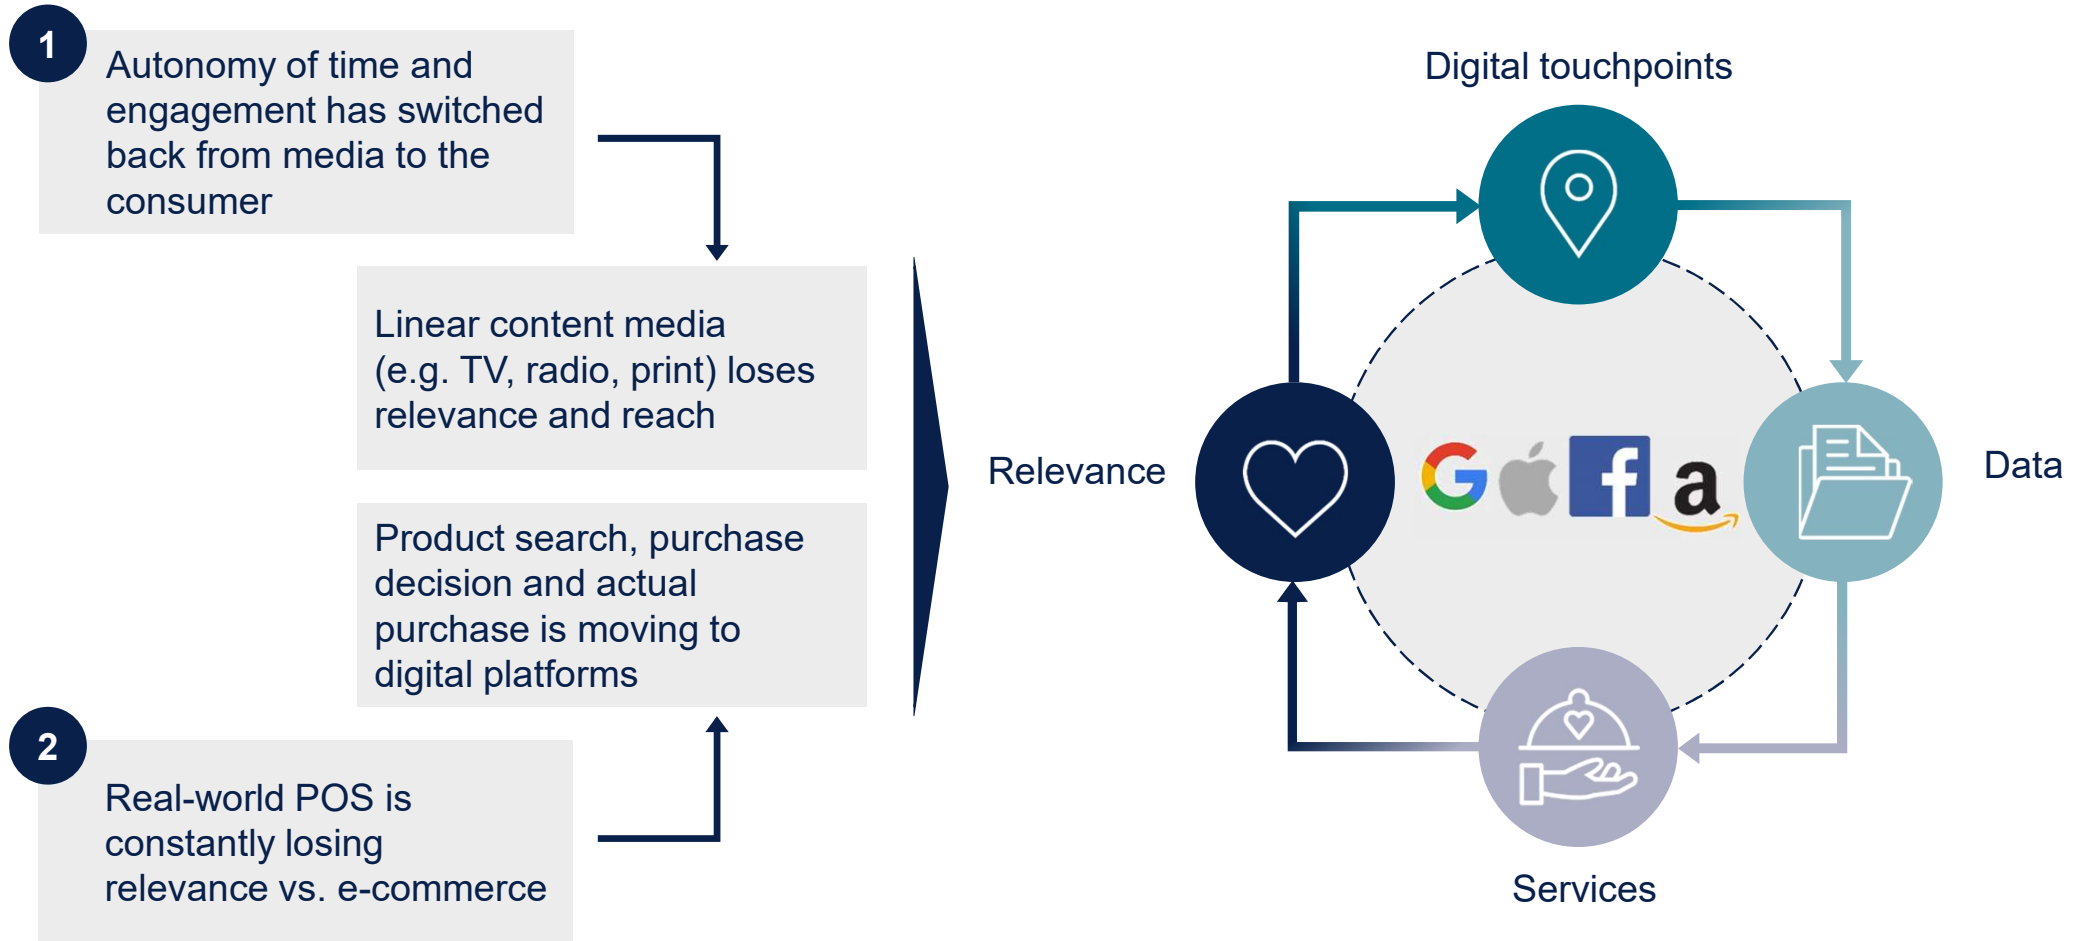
1

Autonomy of time and engagement has switched back from media to the consumer

Linear content media (e.g. TV, radio, print) loses relevance and reach

Product search, purchase decision and actual purchase is moving to digital platforms

2

Real-world POS is constantly losing relevance vs. e-commerce

Digital touchpoints

Relevance

Data

Services

a